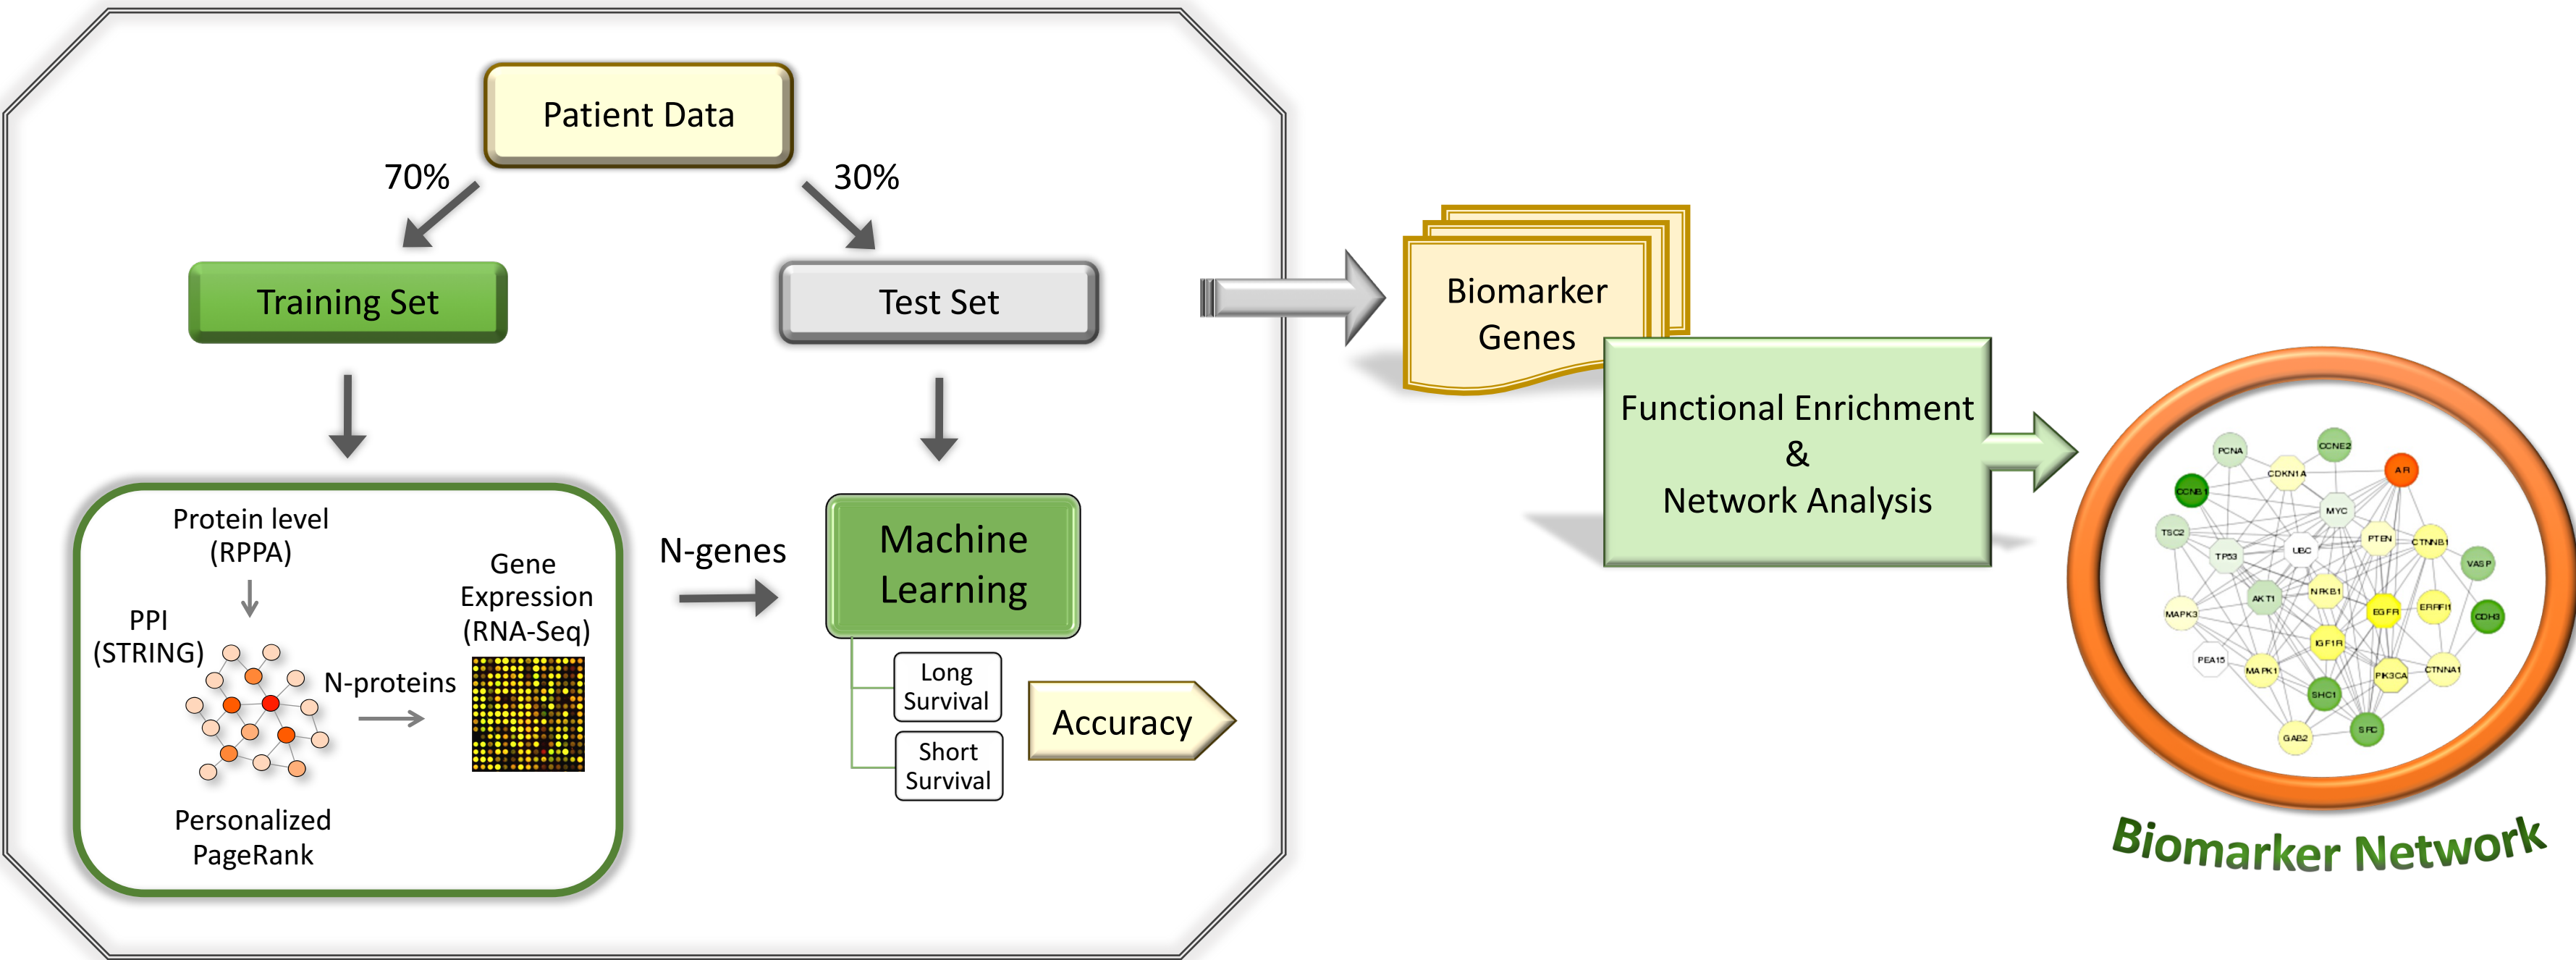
Patient Data

70%

30%

Training Set

Test Set

Protein level (RPPA)

PPI (STRING)

Gene Expression (RNA-Seq)

N-proteins

Personalized PageRank

N-genes

Machine Learning

Long Survival

Short Survival

Accuracy

Biomarker Genes

Functional Enrichment & Network Analysis

PCNA
CCNE2
AR
CDKN1A
CCNB1
MYC
TSC2
UBC
PTEN
CTNNB1
TP53
VASP
NFKB1
AKT1
EGFR
ERRFI1
MAPK3
CDH3
IGF1R
PEA15
MAPK1
PIK3CA
CTNNA1
SHC1
SRC
GAB2

Biomarker Network